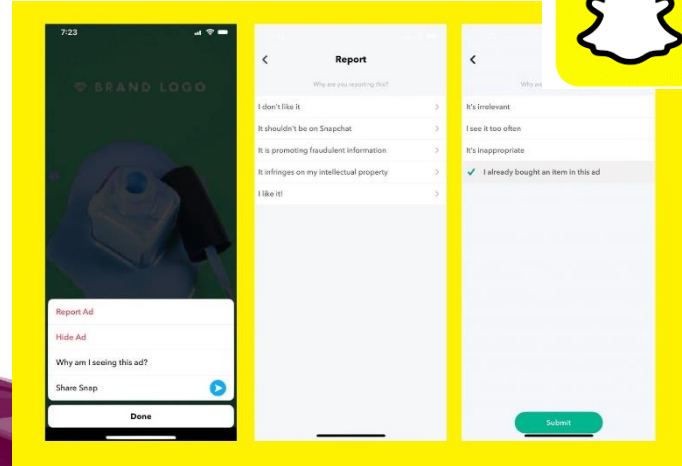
7:23

BRAND LOGO

Report Ad

Hide Ad

Why am I seeing this ad?

Share Snap

Done

Report

Why are you reporting this?

I don't like it

It shouldn't be on Snapchat

It is promoting fraudulent information

It infringes on my intellectual property

I like it!

Why a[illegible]

It's irrelevant

I see it too often

It's inappropriate

I already bought an item in this ad

Submit